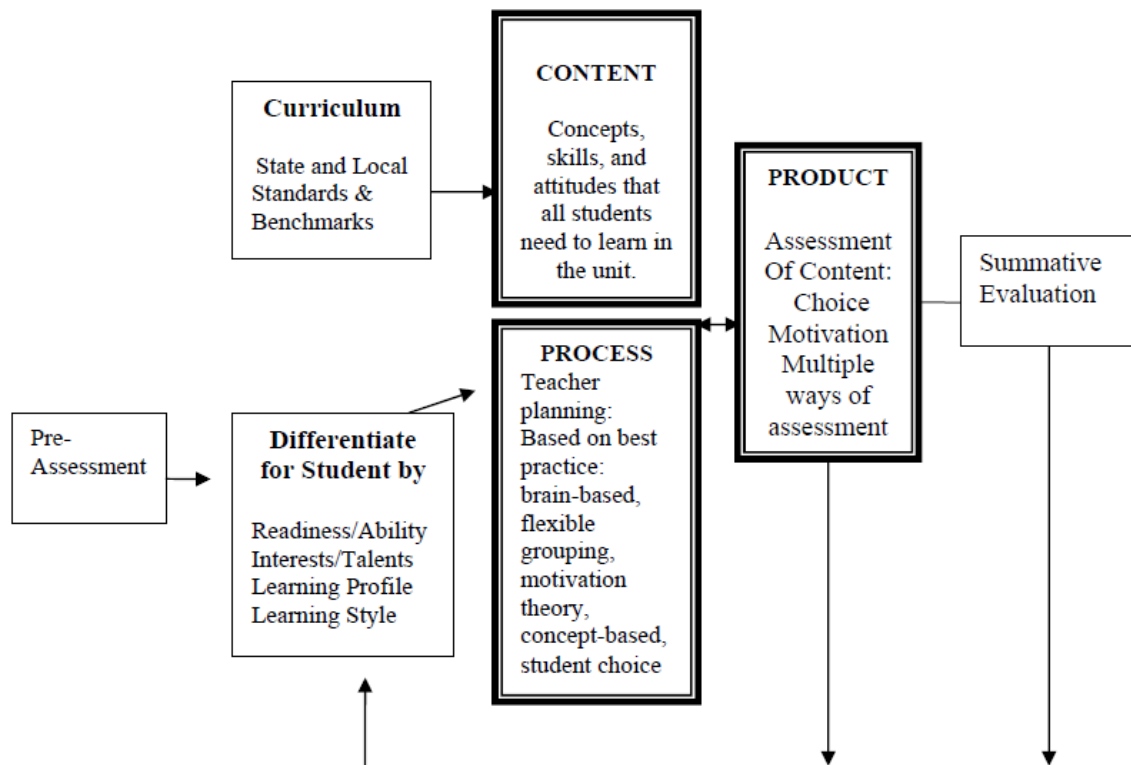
Curriculum

State and Local Standards & Benchmarks

CONTENT

Concepts, skills, and attitudes that all students need to learn in the unit.

PRODUCT

Assessment Of Content: Choice Motivation Multiple ways of assessment

Summative Evaluation

Pre-Assessment

Differentiate for Student by

Readiness/Ability
Interests/Talents
Learning Profile
Learning Style

PROCESS

Teacher planning: Based on best practice: brain-based, flexible grouping, motivation theory, concept-based, student choice